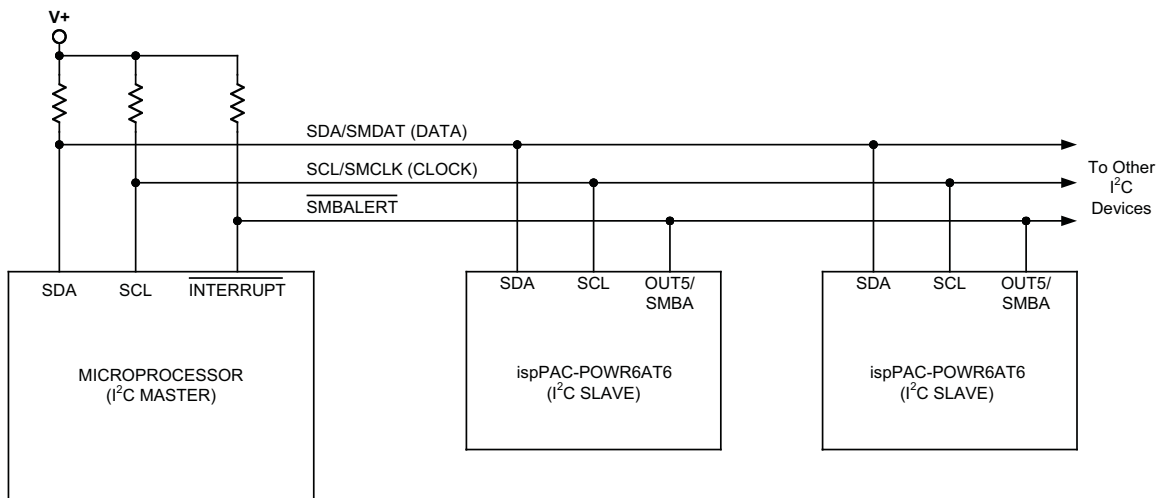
V+

SDA/SMDAT (DATA)

SCL/SMCLK (CLOCK)

$\overline{\text{SMBALERT}}$

To Other $I^2C$ Devices

SDA SCL $\overline{\text{INTERRUPT}}$

MICROPROCESSOR ($I^2C$ MASTER)

SDA SCL OUT5/ SMBA

ispPAC-POWR6AT6 ($I^2C$ SLAVE)

SDA SCL OUT5/ SMBA

ispPAC-POWR6AT6 ($I^2C$ SLAVE)